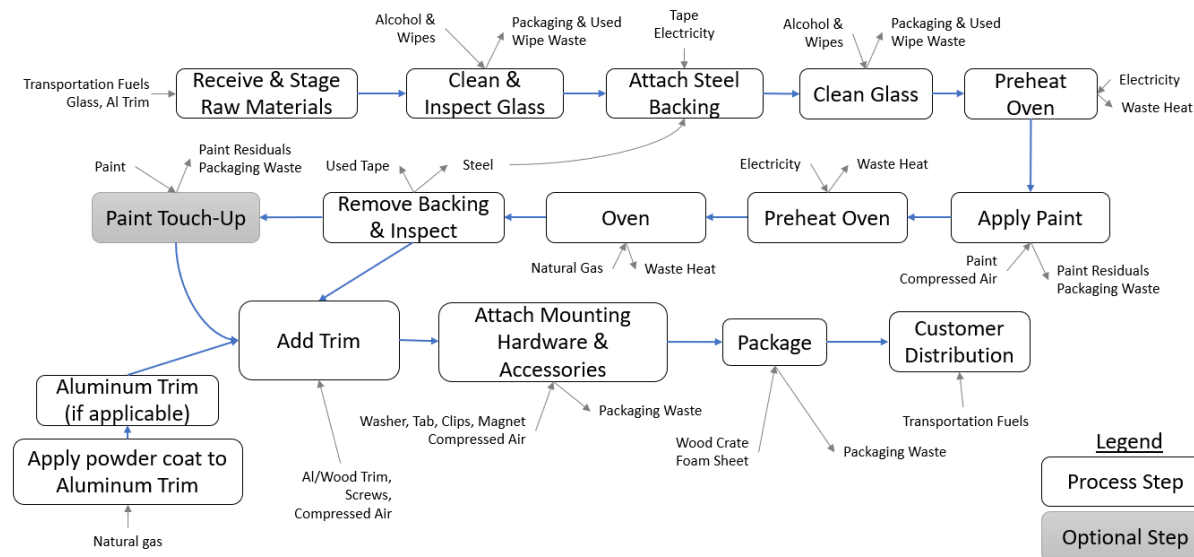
Transportation Fuels
Glass, Al Trim

Receive & Stage Raw Materials

Alcohol & Wipes

Packaging & Used Wipe Waste

Clean & Inspect Glass

Tape
Electricity

Attach Steel Backing

Alcohol & Wipes

Packaging & Used Wipe Waste

Clean Glass

Preheat Oven

Electricity

Waste Heat

Paint

Paint Residuals
Packaging Waste

Paint Touch-Up

Used Tape

Steel

Remove Backing & Inspect

Oven

Natural Gas

Waste Heat

Electricity

Waste Heat

Preheat Oven

Apply Paint

Paint
Compressed Air

Paint Residuals
Packaging Waste

Add Trim

Attach Mounting Hardware & Accessories

Washer, Tab, Clips, Magnet
Compressed Air

Packaging Waste

Package

Wood Crate
Foam Sheet

Packaging Waste

Customer Distribution

Transportation Fuels

Aluminum Trim (if applicable)

Apply powder coat to Aluminum Trim

Natural gas

Al/Wood Trim,
Screws,
Compressed Air

Legend

Process Step

Optional Step